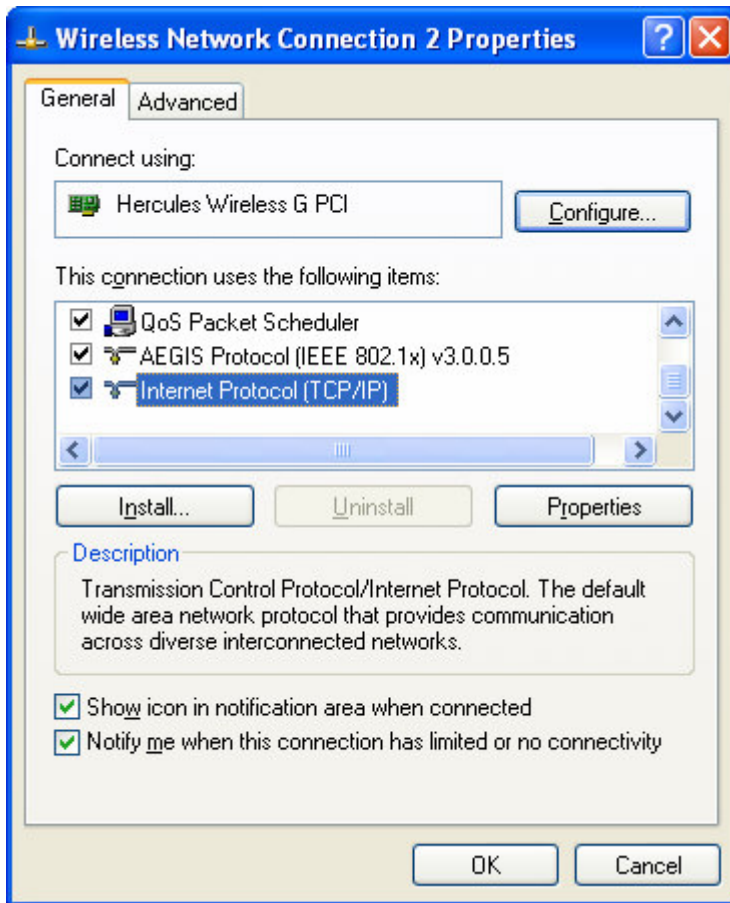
Wireless Network Connection 2 Properties

General Advanced

Connect using:

Hercules Wireless G PCI

Configure...

This connection uses the following items:

QoS Packet Scheduler
AEGIS Protocol (IEEE 802.1x) v3.0.0.5
Internet Protocol (TCP/IP)

Install... Uninstall Properties

Description

Transmission Control Protocol/Internet Protocol. The default wide area network protocol that provides communication across diverse interconnected networks.

Show icon in notification area when connected
Notify me when this connection has limited or no connectivity

OK Cancel